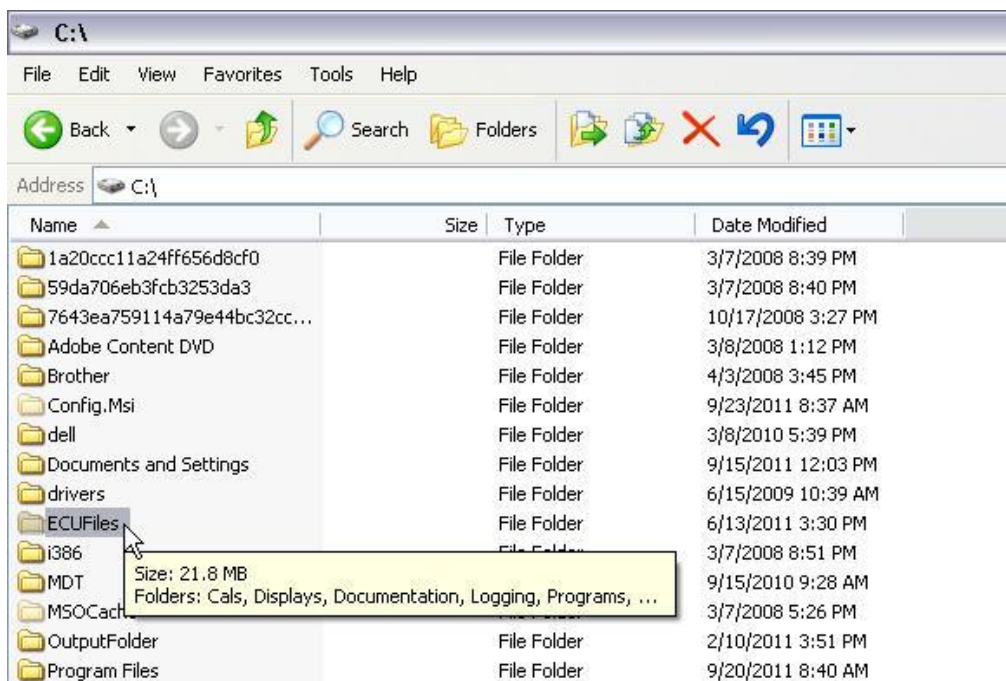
C:\

File Edit View Favorites Tools Help

Back Search Folders

Address C:\

| Name | Size | Type | Date Modified |
|---|---|---|---|
| 1a20ccc11a24ff656d8cf0 | | File Folder | 3/7/2008 8:39 PM |
| 59da706eb3fcb3253da3 | | File Folder | 3/7/2008 8:40 PM |
| 7643ea759114a79e44bc32cc... | | File Folder | 10/17/2008 3:27 PM |
| Adobe Content DVD | | File Folder | 3/8/2008 1:12 PM |
| Brother | | File Folder | 4/3/2008 3:45 PM |
| Config.Msi | | File Folder | 9/23/2011 8:37 AM |
| dell | | File Folder | 3/8/2010 5:39 PM |
| Documents and Settings | | File Folder | 9/15/2011 12:03 PM |
| drivers | | File Folder | 6/15/2009 10:39 AM |
| ECUFiles | | File Folder | 6/13/2011 3:30 PM |
| i386 | | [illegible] | 3/7/2008 8:51 PM |
| MDT | | | 9/15/2010 9:28 AM |
| MSOCach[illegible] | | | 3/7/2008 5:26 PM |
| OutputFolder | | File Folder | 2/10/2011 3:51 PM |
| Program Files | | File Folder | 9/20/2011 8:40 AM |

Size: 21.8 MB
Folders: Cals, Displays, Documentation, Logging, Programs, ...